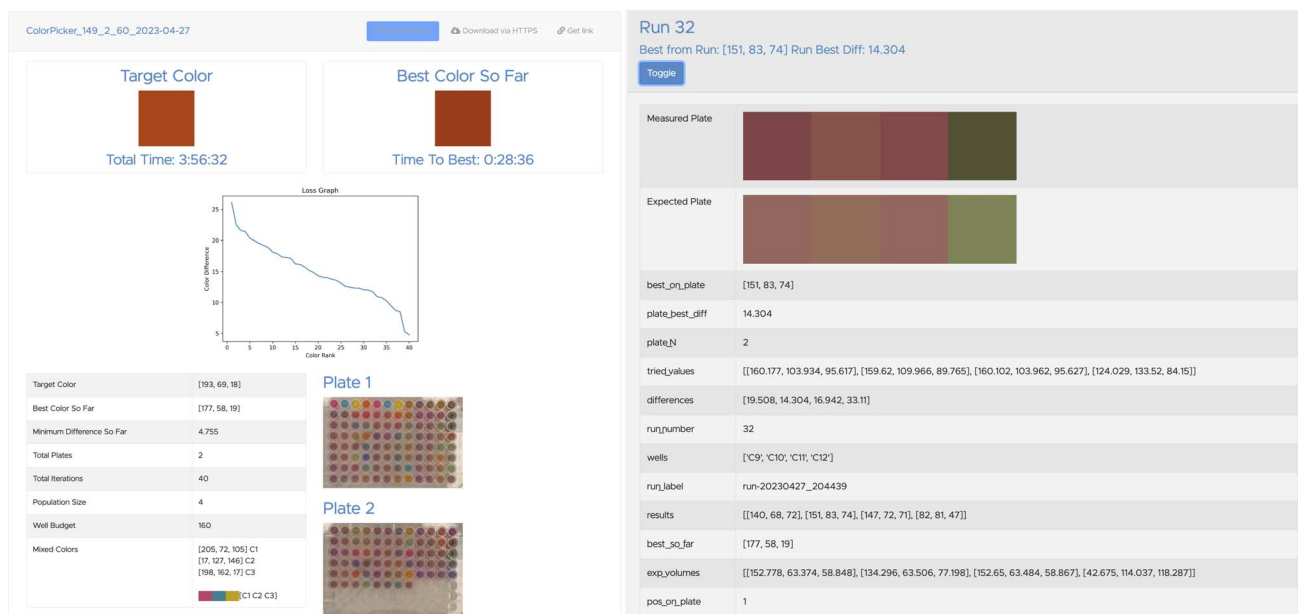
ColorPicker_149_2_60_2023-04-27

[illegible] Download via HTTPS Get link

Target Color

Total Time: 3:56:32

Best Color So Far

Time To Best: 0:28:36

Loss Graph

Color Difference

Color Rank

25
20
15
10
5

0 5 10 15 20 25 30 35 40

| Target Color | [193, 69, 18] |
|---|---|
| Best Color So Far | [177, 58, 19] |
| Minimum Difference So Far | 4.755 |
| Total Plates | 2 |
| Total Iterations | 40 |
| Population Size | 4 |
| Well Budget | 160 |
| Mixed Colors | [205, 72, 105] C1 [17, 127, 146] C2 [198, 162, 17] C3 [C1 C2 C3] |

Plate 1

Plate 2

Run 32

Best from Run: [151, 83, 74] Run Best Diff: 14.304

Toggle

| Measured Plate | |
|---|---|
| Expected Plate | |
| best_on_plate | [151, 83, 74] |
| plate_best_diff | 14.304 |
| plate_N | 2 |
| tried_values | [[160.177, 103.934, 95.617], [159.62, 109.966, 89.765], [160.102, 103.962, 95.627], [124.029, 133.52, 84.15]] |
| differences | [19.508, 14.304, 16.942, 33.11] |
| run_number | 32 |
| wells | ['C9', 'C10', 'C11', 'C12'] |
| run_label | run-20230427_204439 |
| results | [[140, 68, 72], [151, 83, 74], [147, 72, 71], [82, 81, 47]] |
| best_so_far | [177, 58, 19] |
| exp_volumes | [[152.778, 63.374, 58.848], [134.296, 63.506, 77.198], [152.65, 63.484, 58.867], [42.675, 114.037, 118.287]] |
| pos_on_plate | 1 |